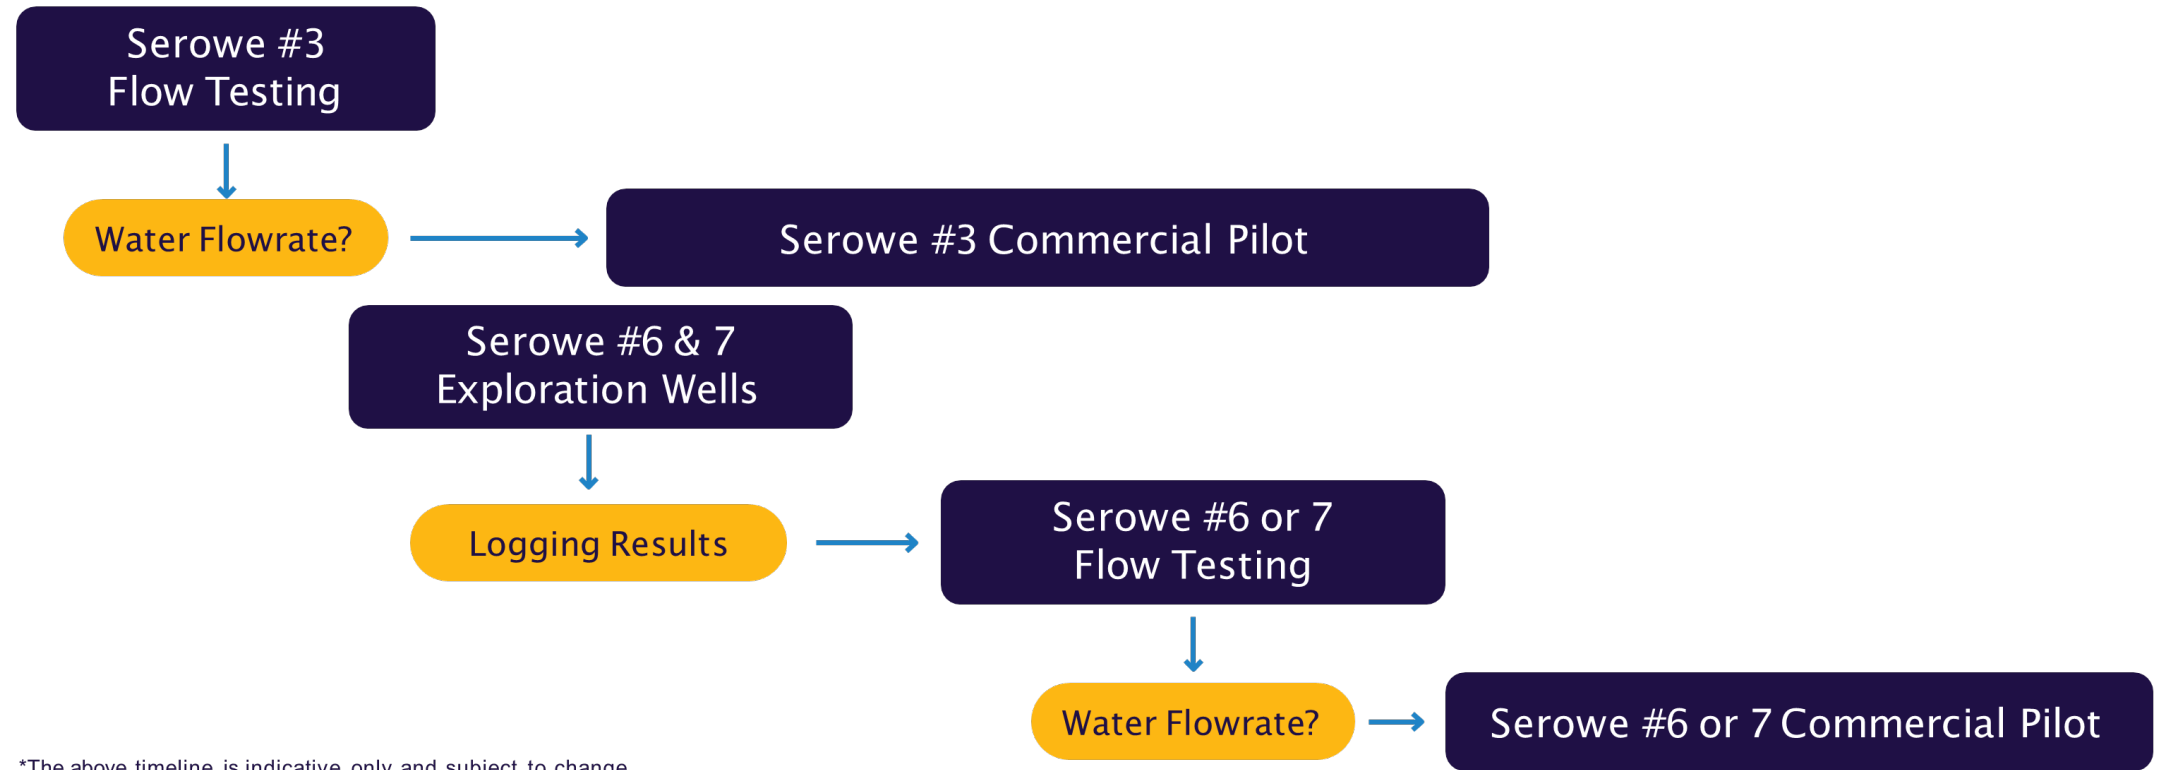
Serowe #3 Flow Testing

Water Flowrate?

Serowe #3 Commercial Pilot

Serowe #6 & 7 Exploration Wells

Logging Results

Serowe #6 or 7 Flow Testing

Water Flowrate?

Serowe #6 or 7 Commercial Pilot

*The above timeline is indicative only and subject to change